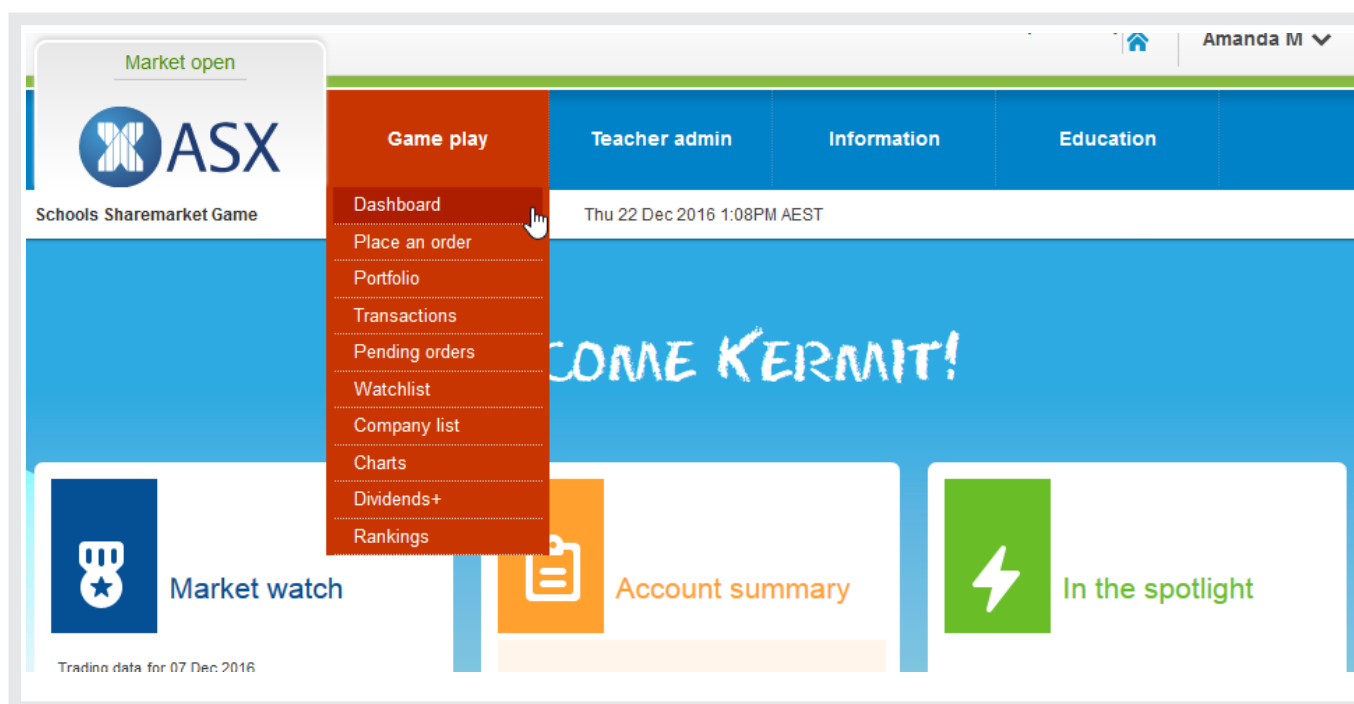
Amanda M

Market open

ASX

Schools Sharemarket Game

Game play

Teacher admin

Information

Education

Dashboard
Place an order
Portfolio
Transactions
Pending orders
Watchlist
Company list
Charts
Dividends+
Rankings

Thu 22 Dec 2016 1:08PM AEST

COME KERMIT!

Market watch

Trading data for 07 Dec 2016

Account summary

In the spotlight